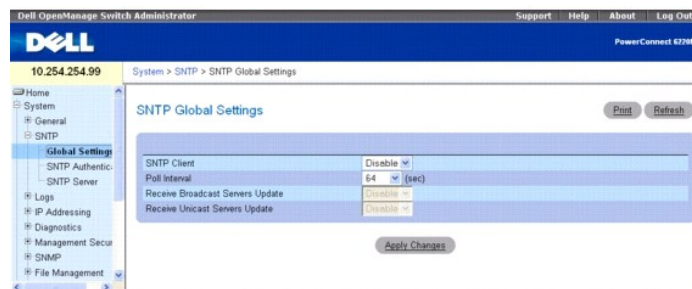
Dell OpenManage Switch Administrator

Support | Help | About | Log Out

DELL

PowerConnect 6220

10.254.254.99

System > SNTP > SNTP Global Settings

Home
System
General
SNTP
Global Settings
SNTP Authentic
SNTP Server
Logs
IP Addressing
Diagnostics
Management Secu
SNMP
File Management

SNTP Global Settings

Print

Refresh

| | |
|---|---|
| SNTP Client | Disable |
| Poll Interval | 64 (sec) |
| Receive Broadcast Servers Update | Disable |
| Receive Unicast Servers Update | Disable |

Apply Changes